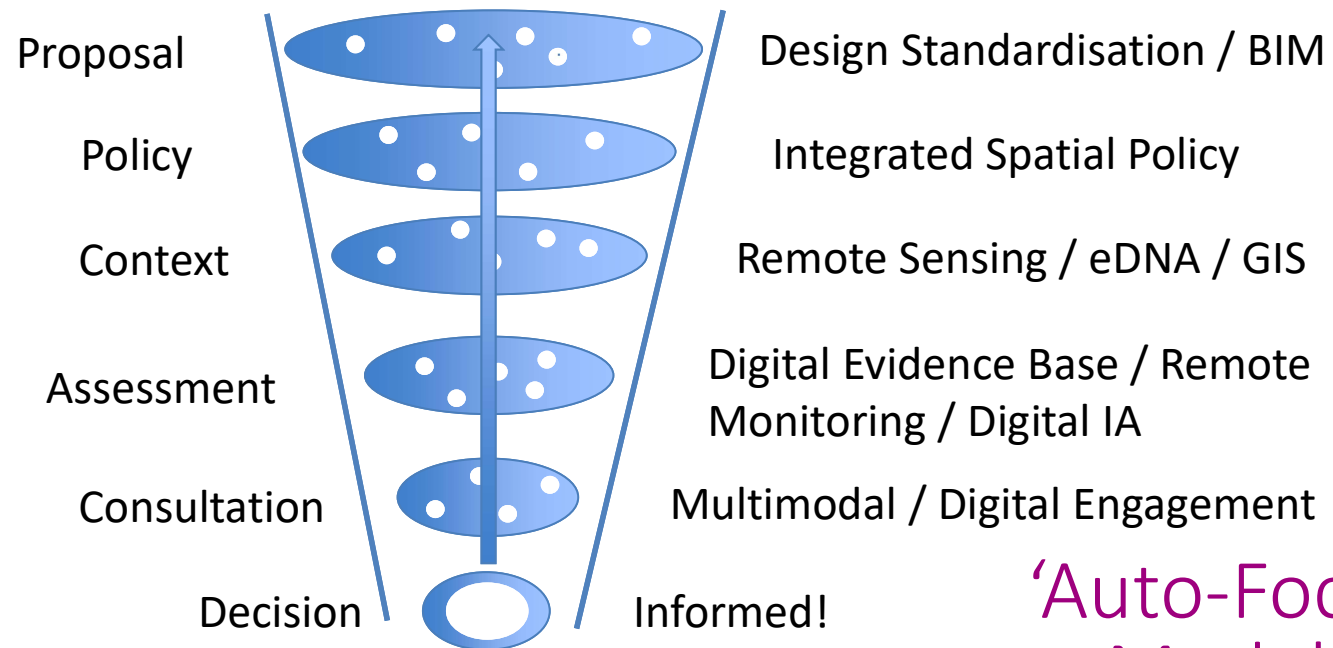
Proposal
Design Standardisation / BIM

Policy
Integrated Spatial Policy

Context
Remote Sensing / eDNA / GIS

Assessment
Digital Evidence Base / Remote Monitoring / Digital IA

Consultation
Multimodal / Digital Engagement

Decision
Informed!

‘Auto-Foc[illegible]
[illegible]